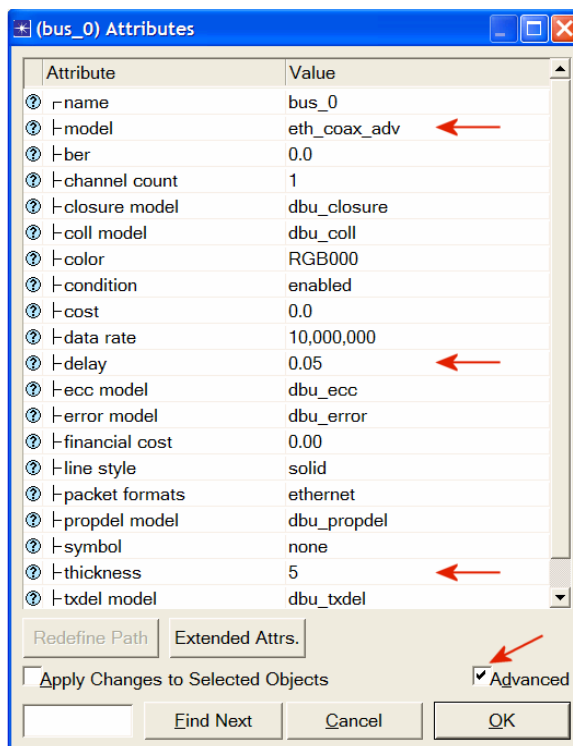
(bus_0) Attributes

| Attribute | Value |
|---|---|
| name | bus_0 |
| model | eth_coax_adv |
| ber | 0.0 |
| channel count | 1 |
| closure model | dbu_closure |
| coll model | dbu_coll |
| color | RGB000 |
| condition | enabled |
| cost | 0.0 |
| data rate | 10,000,000 |
| delay | 0.05 |
| ecc model | dbu_ecc |
| error model | dbu_error |
| financial cost | 0.00 |
| line style | solid |
| packet formats | ethernet |
| propdel model | dbu_propdel |
| symbol | none |
| thickness | 5 |
| txdel model | dbu_txdel |

Redefine Path
Extended Attrs.
Apply Changes to Selected Objects
Advanced
Find Next
Cancel
OK